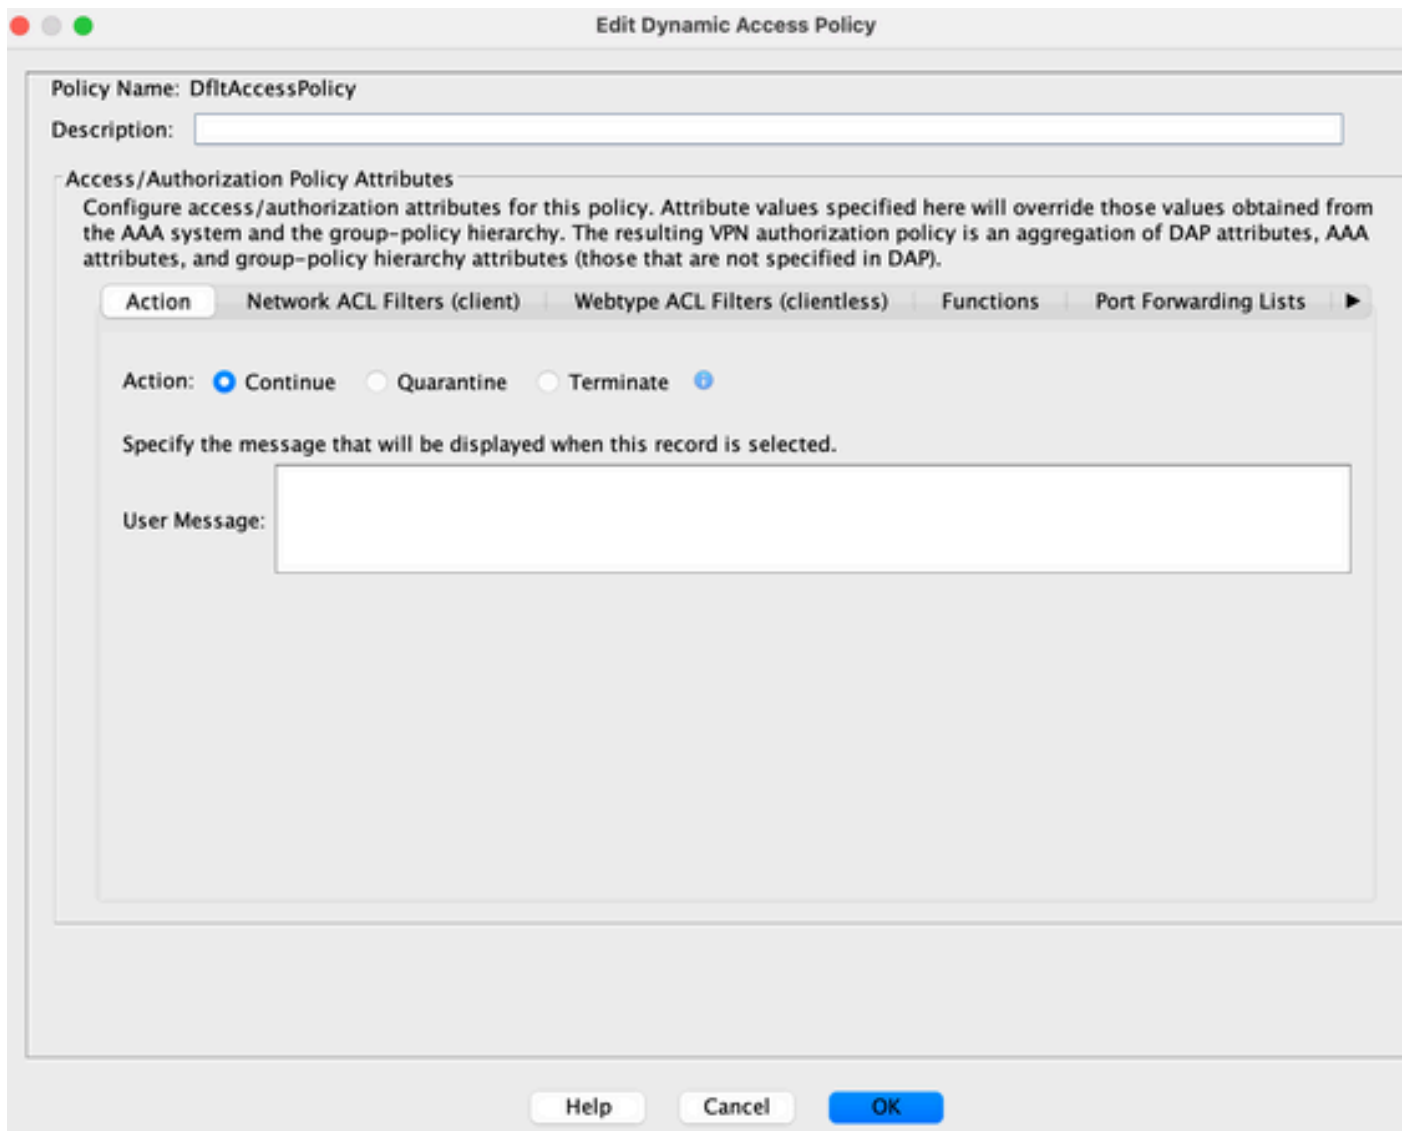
Edit Dynamic Access Policy

Policy Name: DfltAccessPolicy

Description:

Access/Authorization Policy Attributes

Configure access/authorization attributes for this policy. Attribute values specified here will override those values obtained from the AAA system and the group-policy hierarchy. The resulting VPN authorization policy is an aggregation of DAP attributes, AAA attributes, and group-policy hierarchy attributes (those that are not specified in DAP).

Action | Network ACL Filters (client) | Webtype ACL Filters (clientless) | Functions | Port Forwarding Lists

Action: Continue Quarantine Terminate

Specify the message that will be displayed when this record is selected.

User Message:

Help Cancel OK